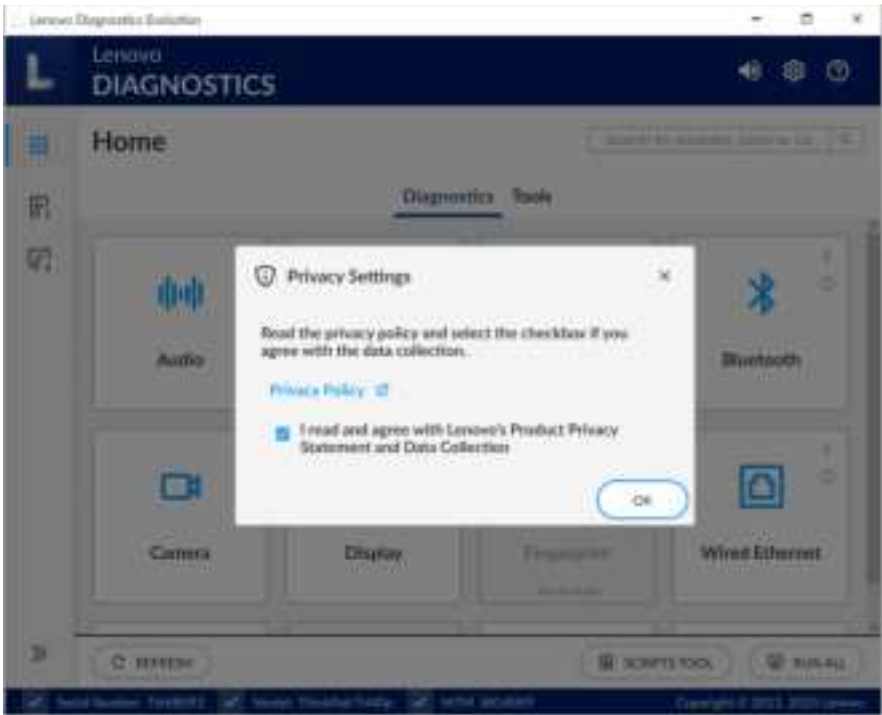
Lenovo Diagnostics Evolution

Lenovo
DIAGNOSTICS

Home

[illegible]

Diagnostics Tools

Privacy Settings

Read the privacy policy and select the checkbox if you agree with the data collection.

Privacy Policy

I read and agree with Lenovo's Product Privacy Statement and Data Collection

OK

Audio

Bluetooth

Camera

Display

Fingerprint

Wired Ethernet

REFRESH

SCRIPTS TOOL

RUN ALL

Serial Number: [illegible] Model: ThinkPad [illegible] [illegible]

Copyright © 2013, 2023 Lenovo